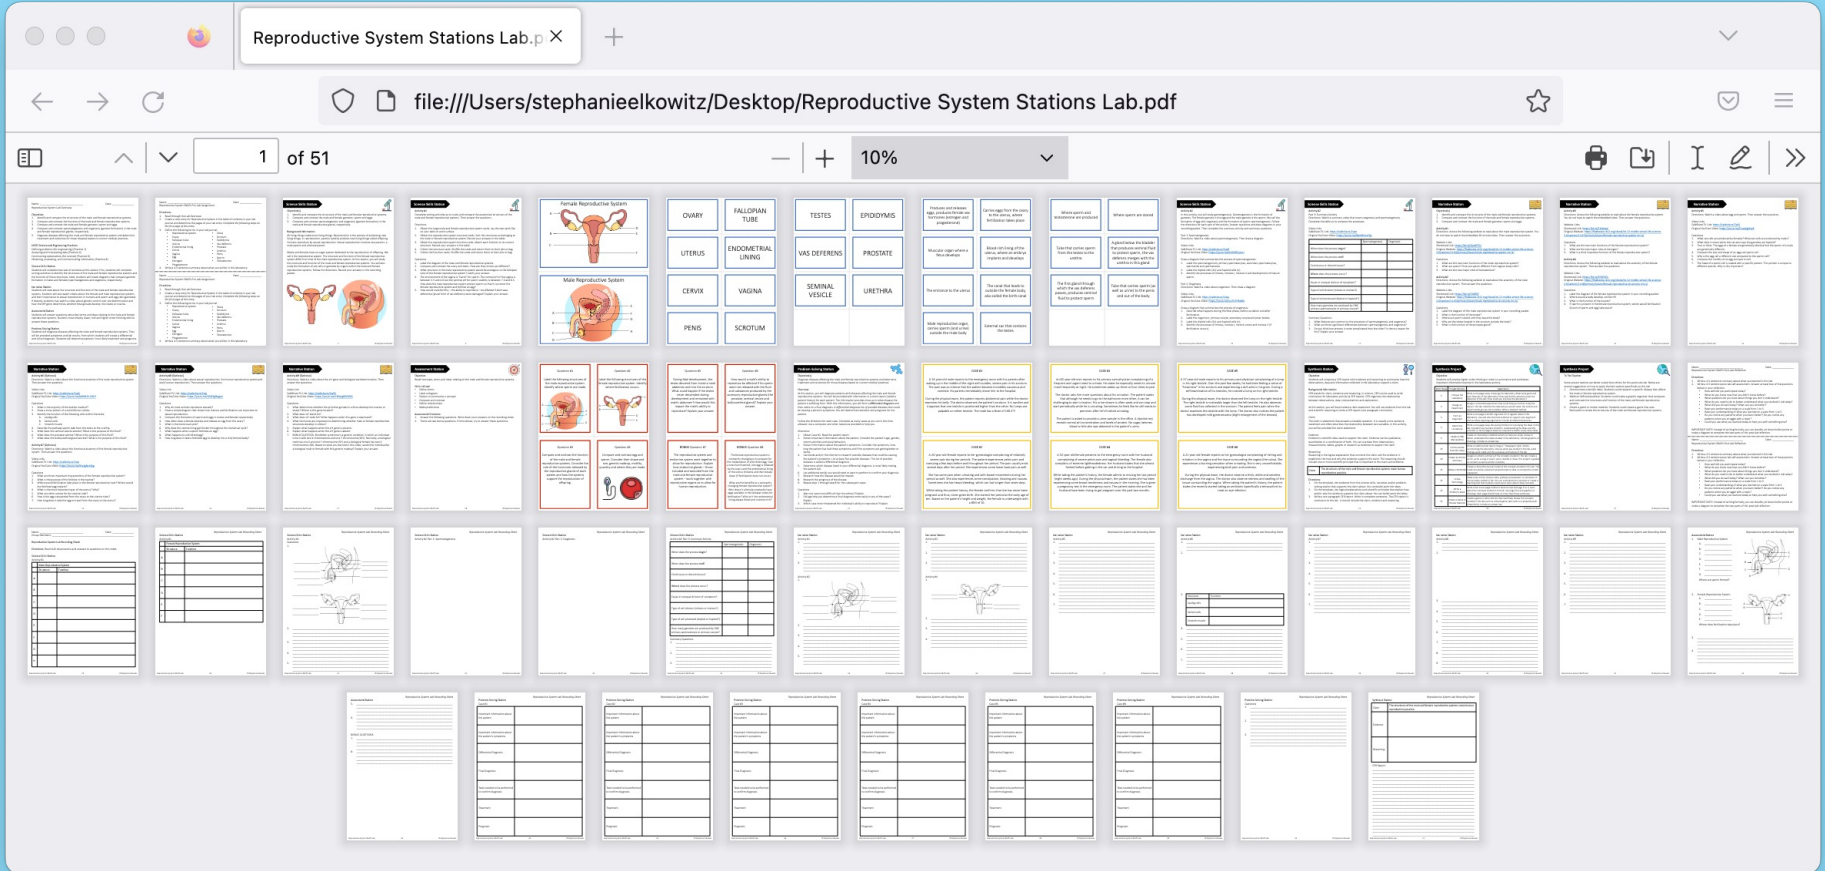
Reproductive System Stations Lab.p

file:///Users/stephanieelkowitz/Desktop/Reproductive System Stations Lab.pdf

1 of 51

10%

Female Reproductive System

Male Reproductive System

OVARY

FALLOPIAN TUBE

UTERUS

ENDOMETRIAL LINING

CERVIX

VAGINA

PENIS

SCROTUM

TESTES

EPIDIDYMIS

VAS DEFERENS

PROSTATE

SEMINAL VESICLE

URETHRA